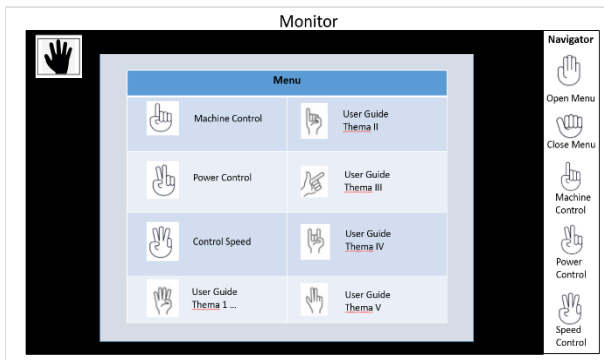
Monitor

Menu

| Machine Control | User Guide Thema II |
|---|---|
| Power Control | User Guide Thema III |
| Control Speed | User Guide Thema IV |
| User Guide Thema 1 ... | User Guide Thema V |

Navigator

Open Menu

Close Menu

Machine Control

Power Control

Speed Control